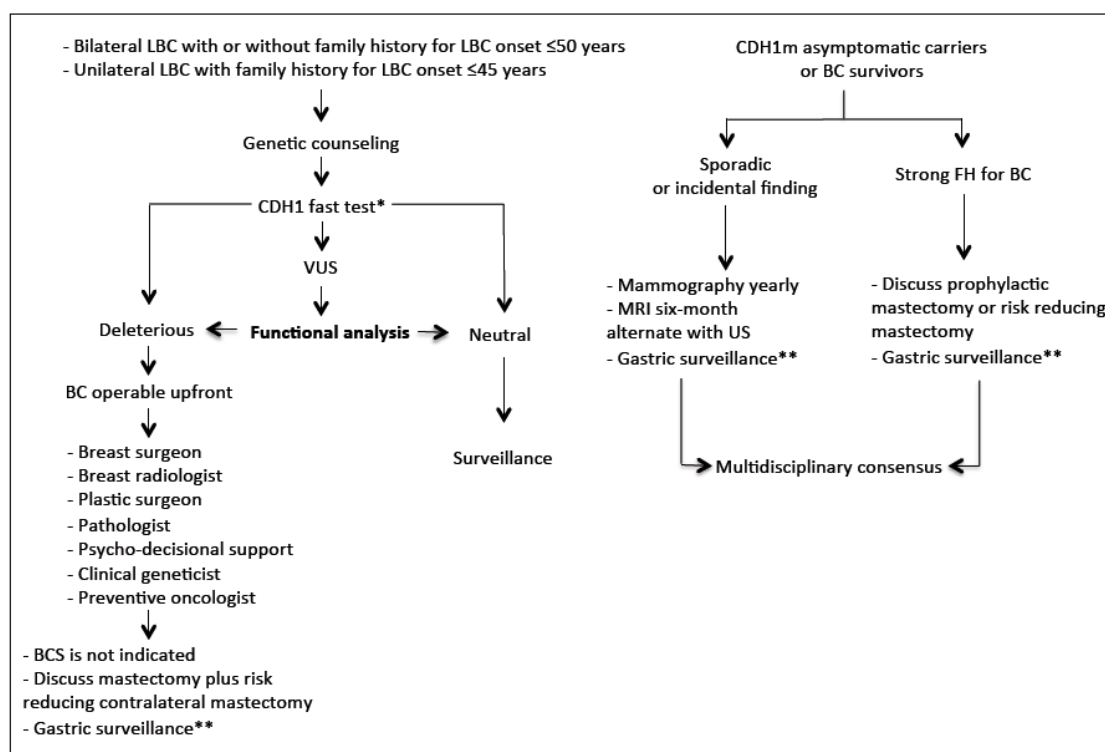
- Bilateral LBC with or without family history for LBC onset ≤50 years
- Unilateral LBC with family history for LBC onset ≤45 years

Genetic counseling

CDH1 fast test*

VUS

Deleterious

Functional analysis

Neutral

BC operable upfront

- Breast surgeon
- Breast radiologist
- Plastic surgeon
- Pathologist
- Psycho-decisional support
- Clinical geneticist
- Preventive oncologist

- BCS is not indicated
- Discuss mastectomy plus risk reducing contralateral mastectomy
- Gastric surveillance**

Surveillance

CDH1m asymptomatic carriers or BC survivors

Sporadic or incidental finding

Strong FH for BC

- Mammography yearly
- MRI six-month alternate with US
- Gastric surveillance**

- Discuss prophylactic mastectomy or risk reducing mastectomy
- Gastric surveillance**

Multidisciplinary consensus